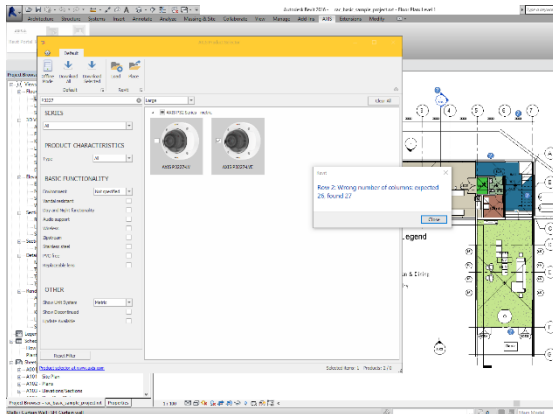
Autodesk Revit 2019 - rac_basic_sample_project.rvt - Floor Plan: Level 1

Architecture Structure Systems Insert Annotate Analyze Massing & Site Collaborate View Manage Add-Ins AXIS Extensions Modify

Default

Offline mode
Download All
Download selected
Load
Place

Default
Revit

Project Browser

M3027

Large

Clear all

SERIES

All

PRODUCT CHARACTERISTICS

Type

All

BASIC FUNCTIONALITY

Environment

Not specified

Vandal resistant

Day and Night functionality

Audio support

Lightfinder

Zipstream

Stainless steel

PoE Class

Replaceable lens

OTHER

Show Unit System

Metric

Show Download

Locked Available

Reset Filter

AXIS M3027 Series - results

AXIS M3027-PVE

AXIS M3027-PVE

Selected items: 1     Products: 2/70

Error

Row 2: Wrong number of columns: expected 26, found 27

Close

Legend

Product selector at axis.com

Project Browser - rac_basic_sample_project.rvt

Properties